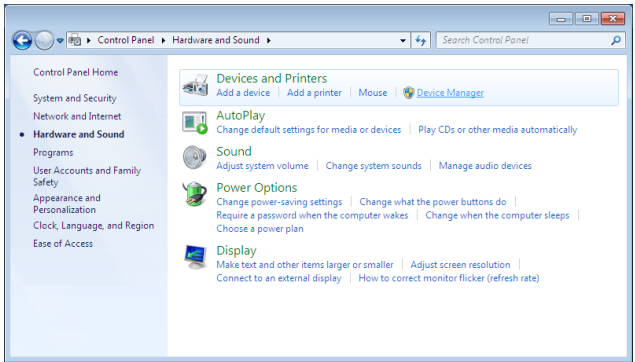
Control Panel ▸ Hardware and Sound ▸

Search Control Panel

Control Panel Home

System and Security

Network and Internet

Hardware and Sound

Programs

User Accounts and Family Safety

Appearance and Personalization

Clock, Language, and Region

Ease of Access

Devices and Printers

Add a device | Add a printer | Mouse | Device Manager

AutoPlay

Change default settings for media or devices | Play CDs or other media automatically

Sound

Adjust system volume | Change system sounds | Manage audio devices

Power Options

Change power-saving settings | Change what the power buttons do | Require a password when the computer wakes | Change when the computer sleeps | Choose a power plan

Display

Make text and other items larger or smaller | Adjust screen resolution | Connect to an external display | How to correct monitor flicker (refresh rate)